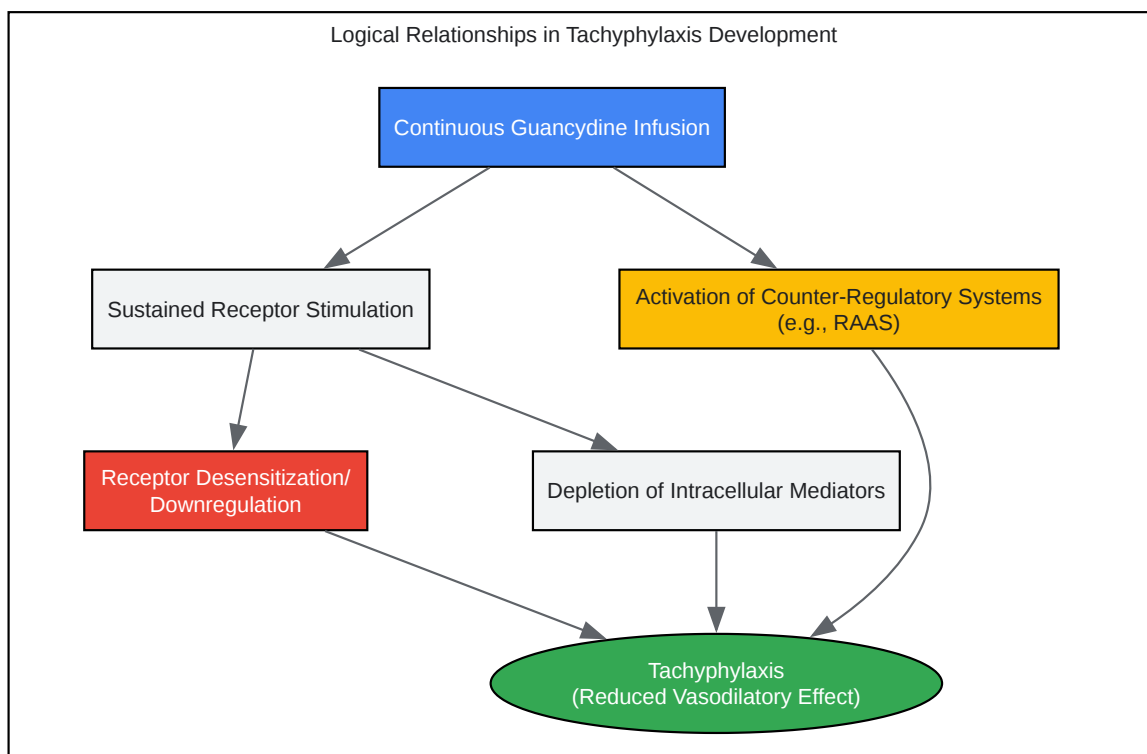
Logical Relationships in Tachyphylaxis Development

Continuous Guancydine Infusion

Sustained Receptor Stimulation

Activation of Counter-Regulatory Systems (e.g., RAAS)

Receptor Desensitization/ Downregulation

Depletion of Intracellular Mediators

Tachyphylaxis (Reduced Vasodilatory Effect)